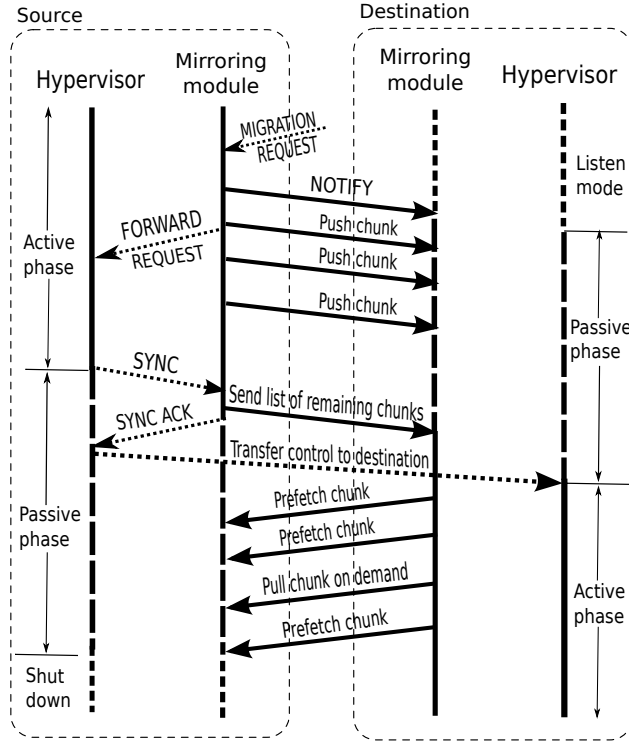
Source

Destination

Hypervisor

Mirroring module

Mirroring module

Hypervisor

MIGRATION REQUEST

NOTIFY

Listen mode

FORWARD REQUEST

Push chunk

Push chunk

Push chunk

Active phase

Passive phase

SYNC

Send list of remaining chunks

SYNC ACK

Transfer control to destination

Prefetch chunk

Prefetch chunk

Passive phase

Pull chunk on demand

Active phase

Prefetch chunk

Shut down